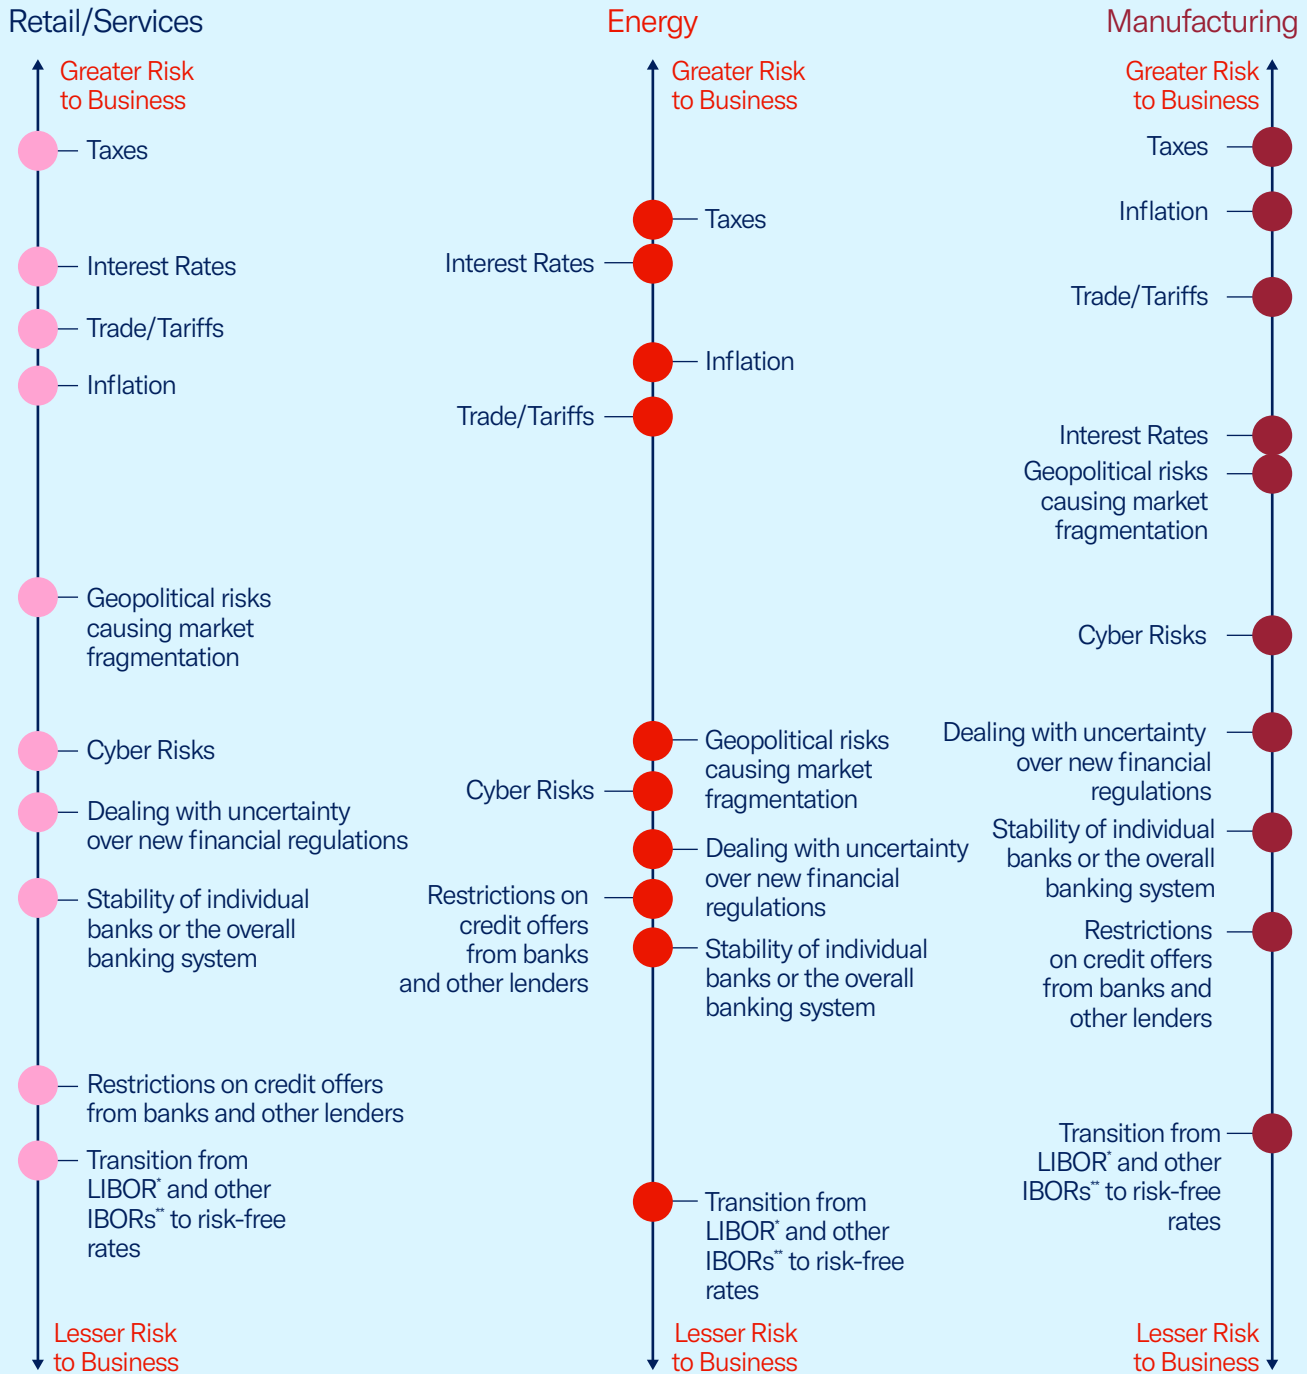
Retail/Services

Greater Risk to Business

Taxes

Interest Rates

Trade/Tariffs

Inflation

Geopolitical risks causing market fragmentation

Cyber Risks

Dealing with uncertainty over new financial regulations

Stability of individual banks or the overall banking system

Restrictions on credit offers from banks and other lenders

Transition from LIBOR$^{*}$ and other IBORs$^{**}$ to risk-free rates

Lesser Risk to Business

Energy

Greater Risk to Business

Taxes

Interest Rates

Inflation

Trade/Tariffs

Geopolitical risks causing market fragmentation

Cyber Risks

Dealing with uncertainty over new financial regulations

Restrictions on credit offers from banks and other lenders

Stability of individual banks or the overall banking system

Transition from LIBOR$^{*}$ and other IBORs$^{**}$ to risk-free rates

Lesser Risk to Business

Manufacturing

Greater Risk to Business

Taxes

Inflation

Trade/Tariffs

Interest Rates

Geopolitical risks causing market fragmentation

Cyber Risks

Dealing with uncertainty over new financial regulations

Stability of individual banks or the overall banking system

Restrictions on credit offers from banks and other lenders

Transition from LIBOR$^{*}$ and other IBORs$^{**}$ to risk-free rates

Lesser Risk to Business